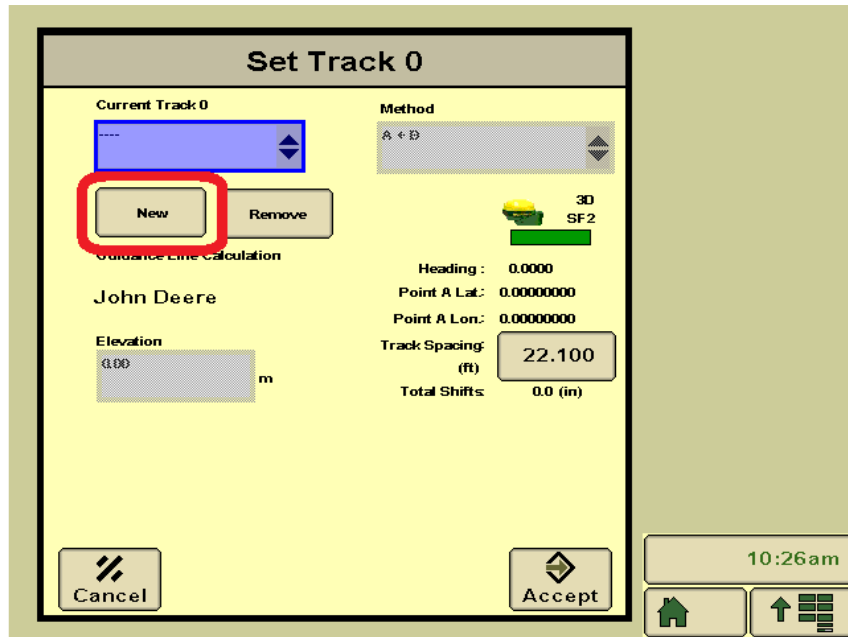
Set Track 0

Current Track 0

----

New

Remove

Guidance Line Calculation

John Deere

Elevation

0.00

m

Method

A + B

3D
SF2

Heading : 0.0000

Point A Lat.: 0.00000000

Point A Lon.: 0.00000000

Track Spacing (ft)

22.100

Total Shifts 0.0 (in)

Cancel

Accept

10:26am